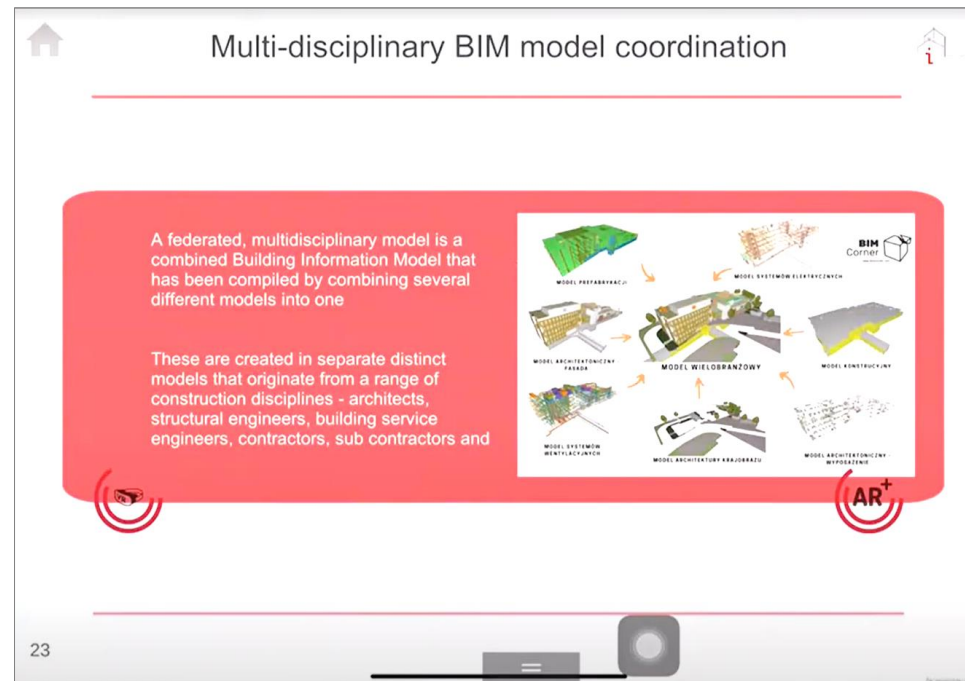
Multi-disciplinary BIM model coordination

A federated, multidisciplinary model is a combined Building Information Model that has been compiled by combining several different models into one

These are created in separate distinct models that originate from a range of construction disciplines - architects, structural engineers, building service engineers, contractors, sub contractors and

MODEL PREFABRYKACJI

MODEL SYSTEMÓW ELEKTRYCZNYCH

BIM Corner

MODEL ARCHITEKTONICZNY - FASADA

MODEL WIELOBRANŻOWY

MODEL KONSTRUKCYJNY

MODEL SYSTEMÓW WENTYLACYJNYCH

MODEL ARCHITEKTURY KRAJOBRAZU

MODEL ARCHITEKTONICZNY - WYPOSAŻENIE

AR+

23